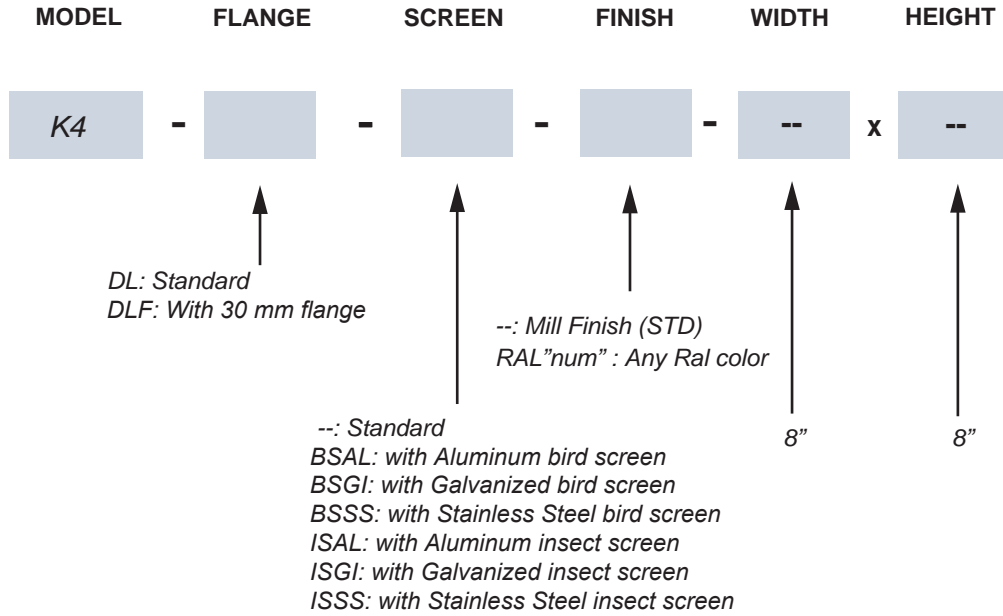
MODEL FLANGE SCREEN FINISH WIDTH HEIGHT

K4 - - - - -- x --

DL: Standard
DLF: With 30 mm flange

--: Mill Finish (STD)
RAL"num" : Any Ral color

--: Standard
BSAL: with Aluminum bird screen
BSGI: with Galvanized bird screen
BSSS: with Stainless Steel bird screen
ISAL: with Aluminum insect screen
ISGI: with Galvanized insect screen
ISSS: with Stainless Steel insect screen

8"

8"